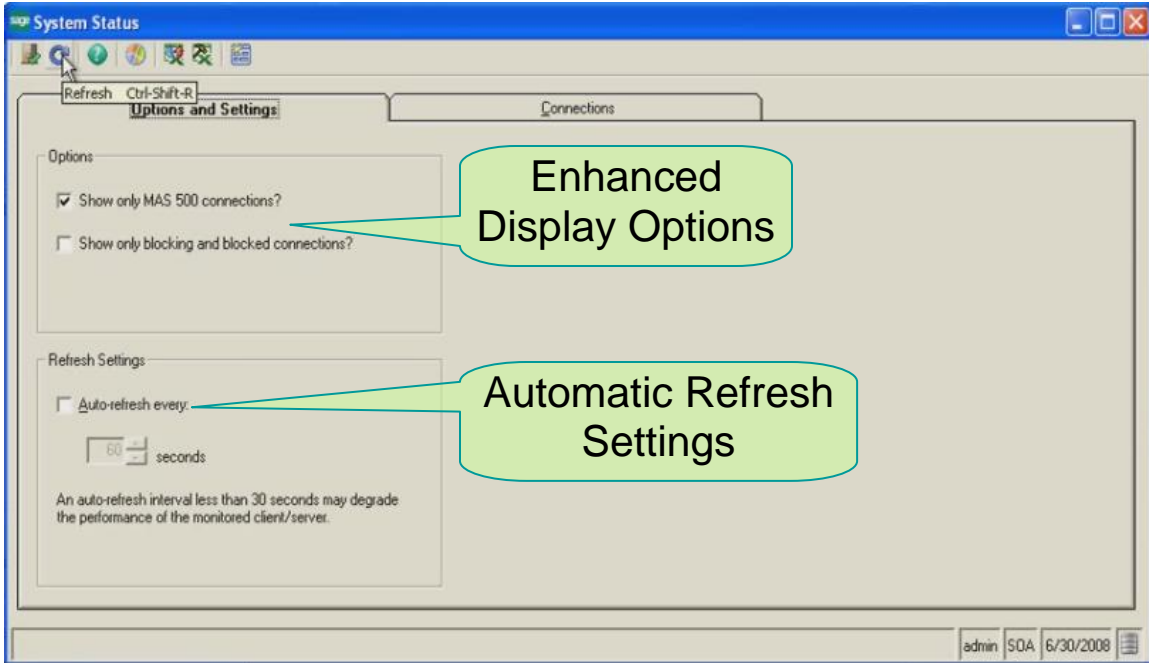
sage System Status

Refresh Ctrl-Shift-R

Options and Settings

Connections

Options

Show only MAS 500 connections?

Show only blocking and blocked connections?

Enhanced Display Options

Refresh Settings

Auto-refresh every:

60 seconds

An auto-refresh interval less than 30 seconds may degrade the performance of the monitored client/server.

Automatic Refresh Settings

admin SOA 6/30/2008